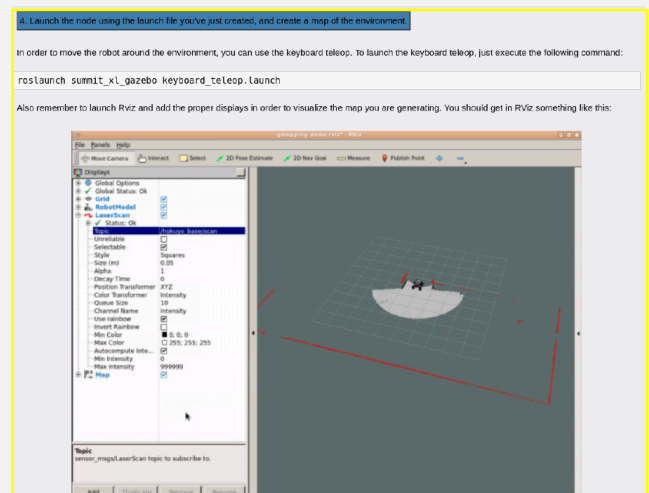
4. Launch the node using the launch file you've just created, and create a map of the environment.

In order to move the robot around the environment, you can use the keyboard teleop. To launch the keyboard teleop, just execute the following command:

roslaunch summit_xl_gazebo keyboard_teleop.launch

Also remember to launch Rviz and add the proper displays in order to visualize the map you are generating. You should get in RViz something like this:

gmapping_demo.rviz* - RViz

File Panels Help

Move Camera Interact Select 2D Pose Estimate 2D Nav Goal Measure Publish Point

Displays

| | |
|---|---|
| Global Options | |
| Global Status: Ok | |
| Grid | ☑ |
| RobotModel | ☑ |
| LaserScan | ☑ |
| Status: Ok | |
| Topic | /hokuyo_base/scan |
| Unreliable | ☐ |
| Selectable | ☑ |
| Style | Squares |
| Size (m) | 0.05 |
| Alpha | 1 |
| Decay Time | 0 |
| Position Transformer | XYZ |
| Color Transformer | Intensity |
| Queue Size | 10 |
| Channel Name | intensity |
| Use rainbow | ☑ |
| Invert Rainbow | ☐ |
| Min Color | 0; 0; 0 |
| Max Color | 255; 255; 255 |
| Autocompute Inte... | ☑ |
| Min Intensity | 0 |
| Max Intensity | 999999 |
| Map | ☑ |

Topic
sensor_msgs/LaserScan topic to subscribe to.

Add Duplicate Remove Rename